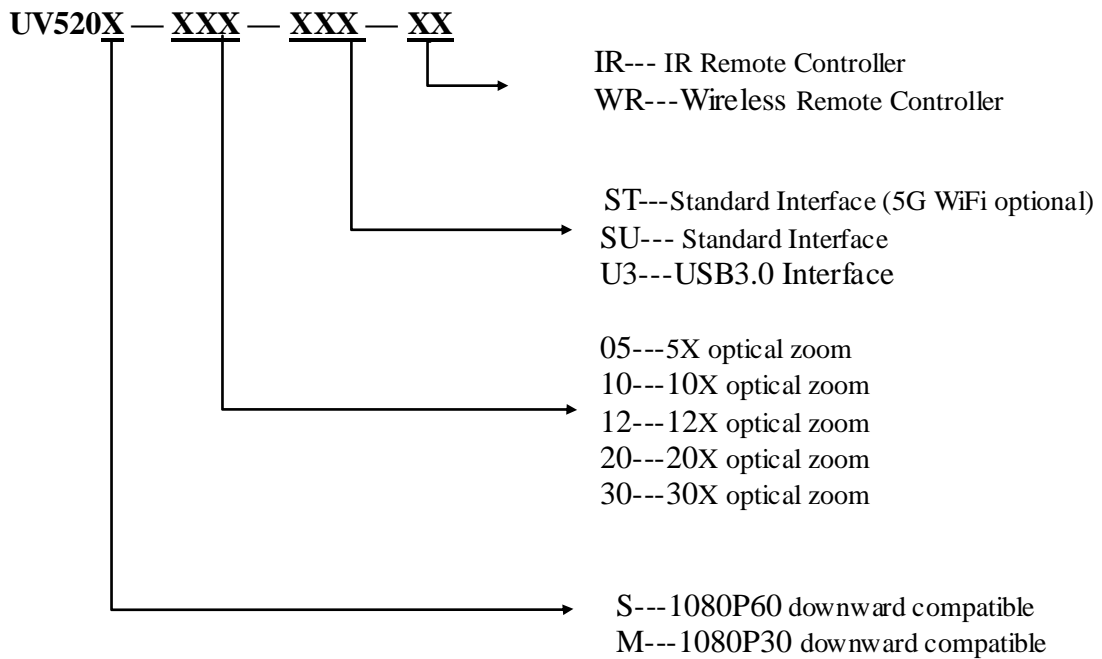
UV520X — XXX — XXX — XX

IR--- IR Remote Controller
WR---Wireless Remote Controller

ST---Standard Interface (5G WiFi optional)
SU--- Standard Interface
U3---USB3.0 Interface

05---5X optical zoom
10---10X optical zoom
12---12X optical zoom
20---20X optical zoom
30---30X optical zoom

S---1080P60 downward compatible
M---1080P30 downward compatible